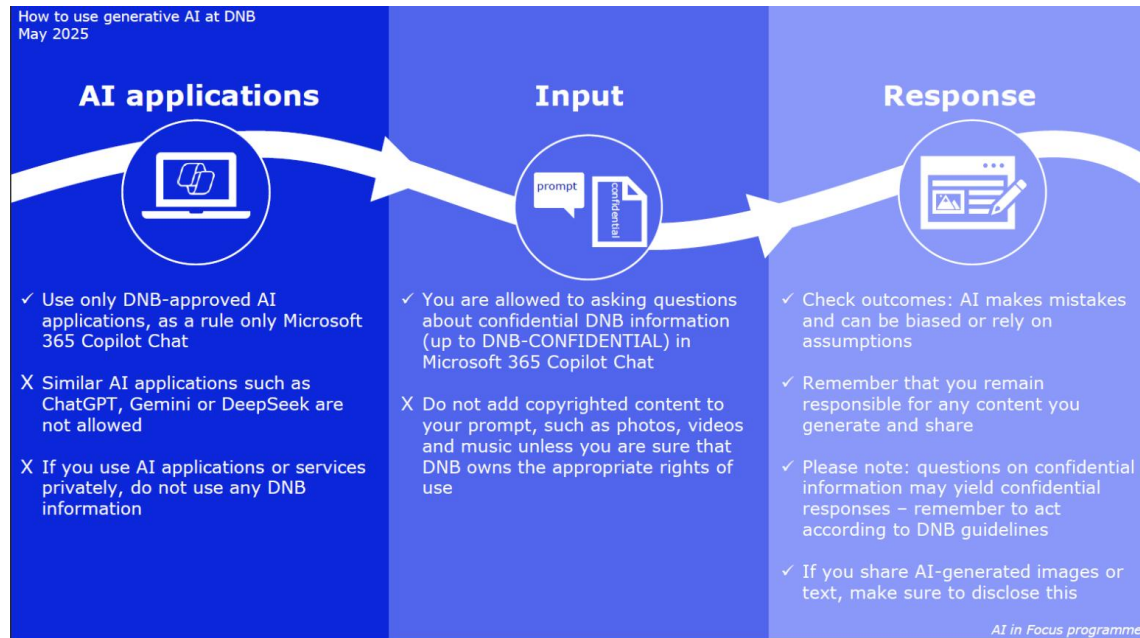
How to use generative AI at DNB
May 2025

AI applications

✓ Use only DNB-approved AI applications, as a rule only Microsoft 365 Copilot Chat

X Similar AI applications such as ChatGPT, Gemini or DeepSeek are not allowed

X If you use AI applications or services privately, do not use any DNB information

Input

prompt

confidential

✓ You are allowed to asking questions about confidential DNB information (up to DNB-CONFIDENTIAL) in Microsoft 365 Copilot Chat

X Do not add copyrighted content to your prompt, such as photos, videos and music unless you are sure that DNB owns the appropriate rights of use

Response

✓ Check outcomes: AI makes mistakes and can be biased or rely on assumptions

✓ Remember that you remain responsible for any content you generate and share

✓ Please note: questions on confidential information may yield confidential responses – remember to act according to DNB guidelines

✓ If you share AI-generated images or text, make sure to disclose this

AI in Focus programm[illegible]